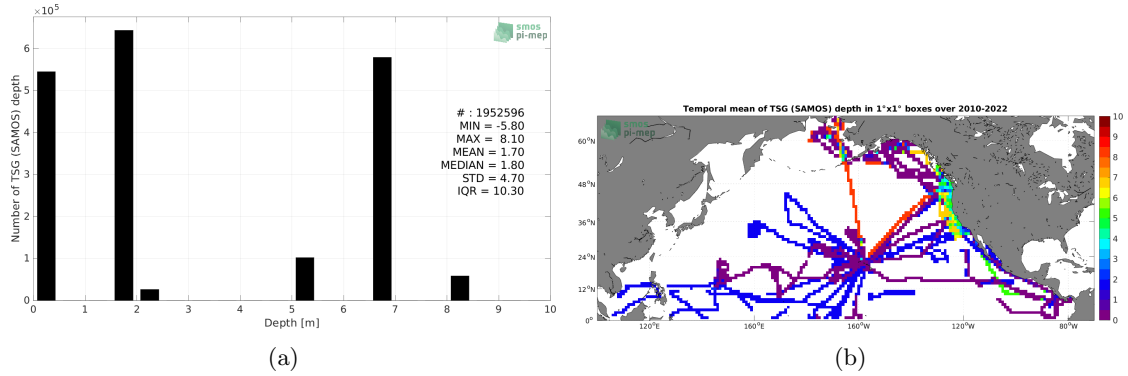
$\times 10^5$

smos
pi-mep

6
5
4
3
2
1
0

Number of TSG (SAMOS) depth

# : 1952596
MIN = -5.80
MAX = 8.10
MEAN = 1.70
MEDIAN = 1.80
STD = 4.70
IQR = 10.30

0 1 2 3 4 5 6 7 8 9 10
Depth [m]

(a)

Temporal mean of TSG (SAMOS) depth in 1°x1° boxes over 2010-2022

smos
pi-mep

60°N
48°N
36°N
24°N
12°N
0°

120°E 160°E 160°W 120°W 80°W

10
9
8
7
6
5
4
3
2
1
0

(b)